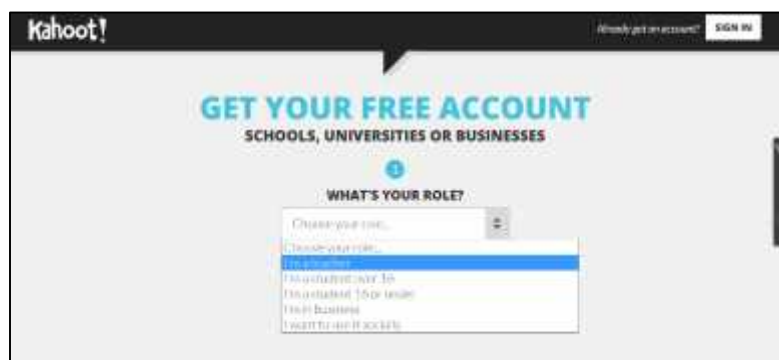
Kahoot!

Already got an account? SIGN IN

GET YOUR FREE ACCOUNT
SCHOOLS, UNIVERSITIES OR BUSINESSES

1
WHAT'S YOUR ROLE?

Choose your role...

Choose your role...
I'm a teacher
I'm a student over 16
I'm a student 16 or under
I'm in business
I want to use it socially